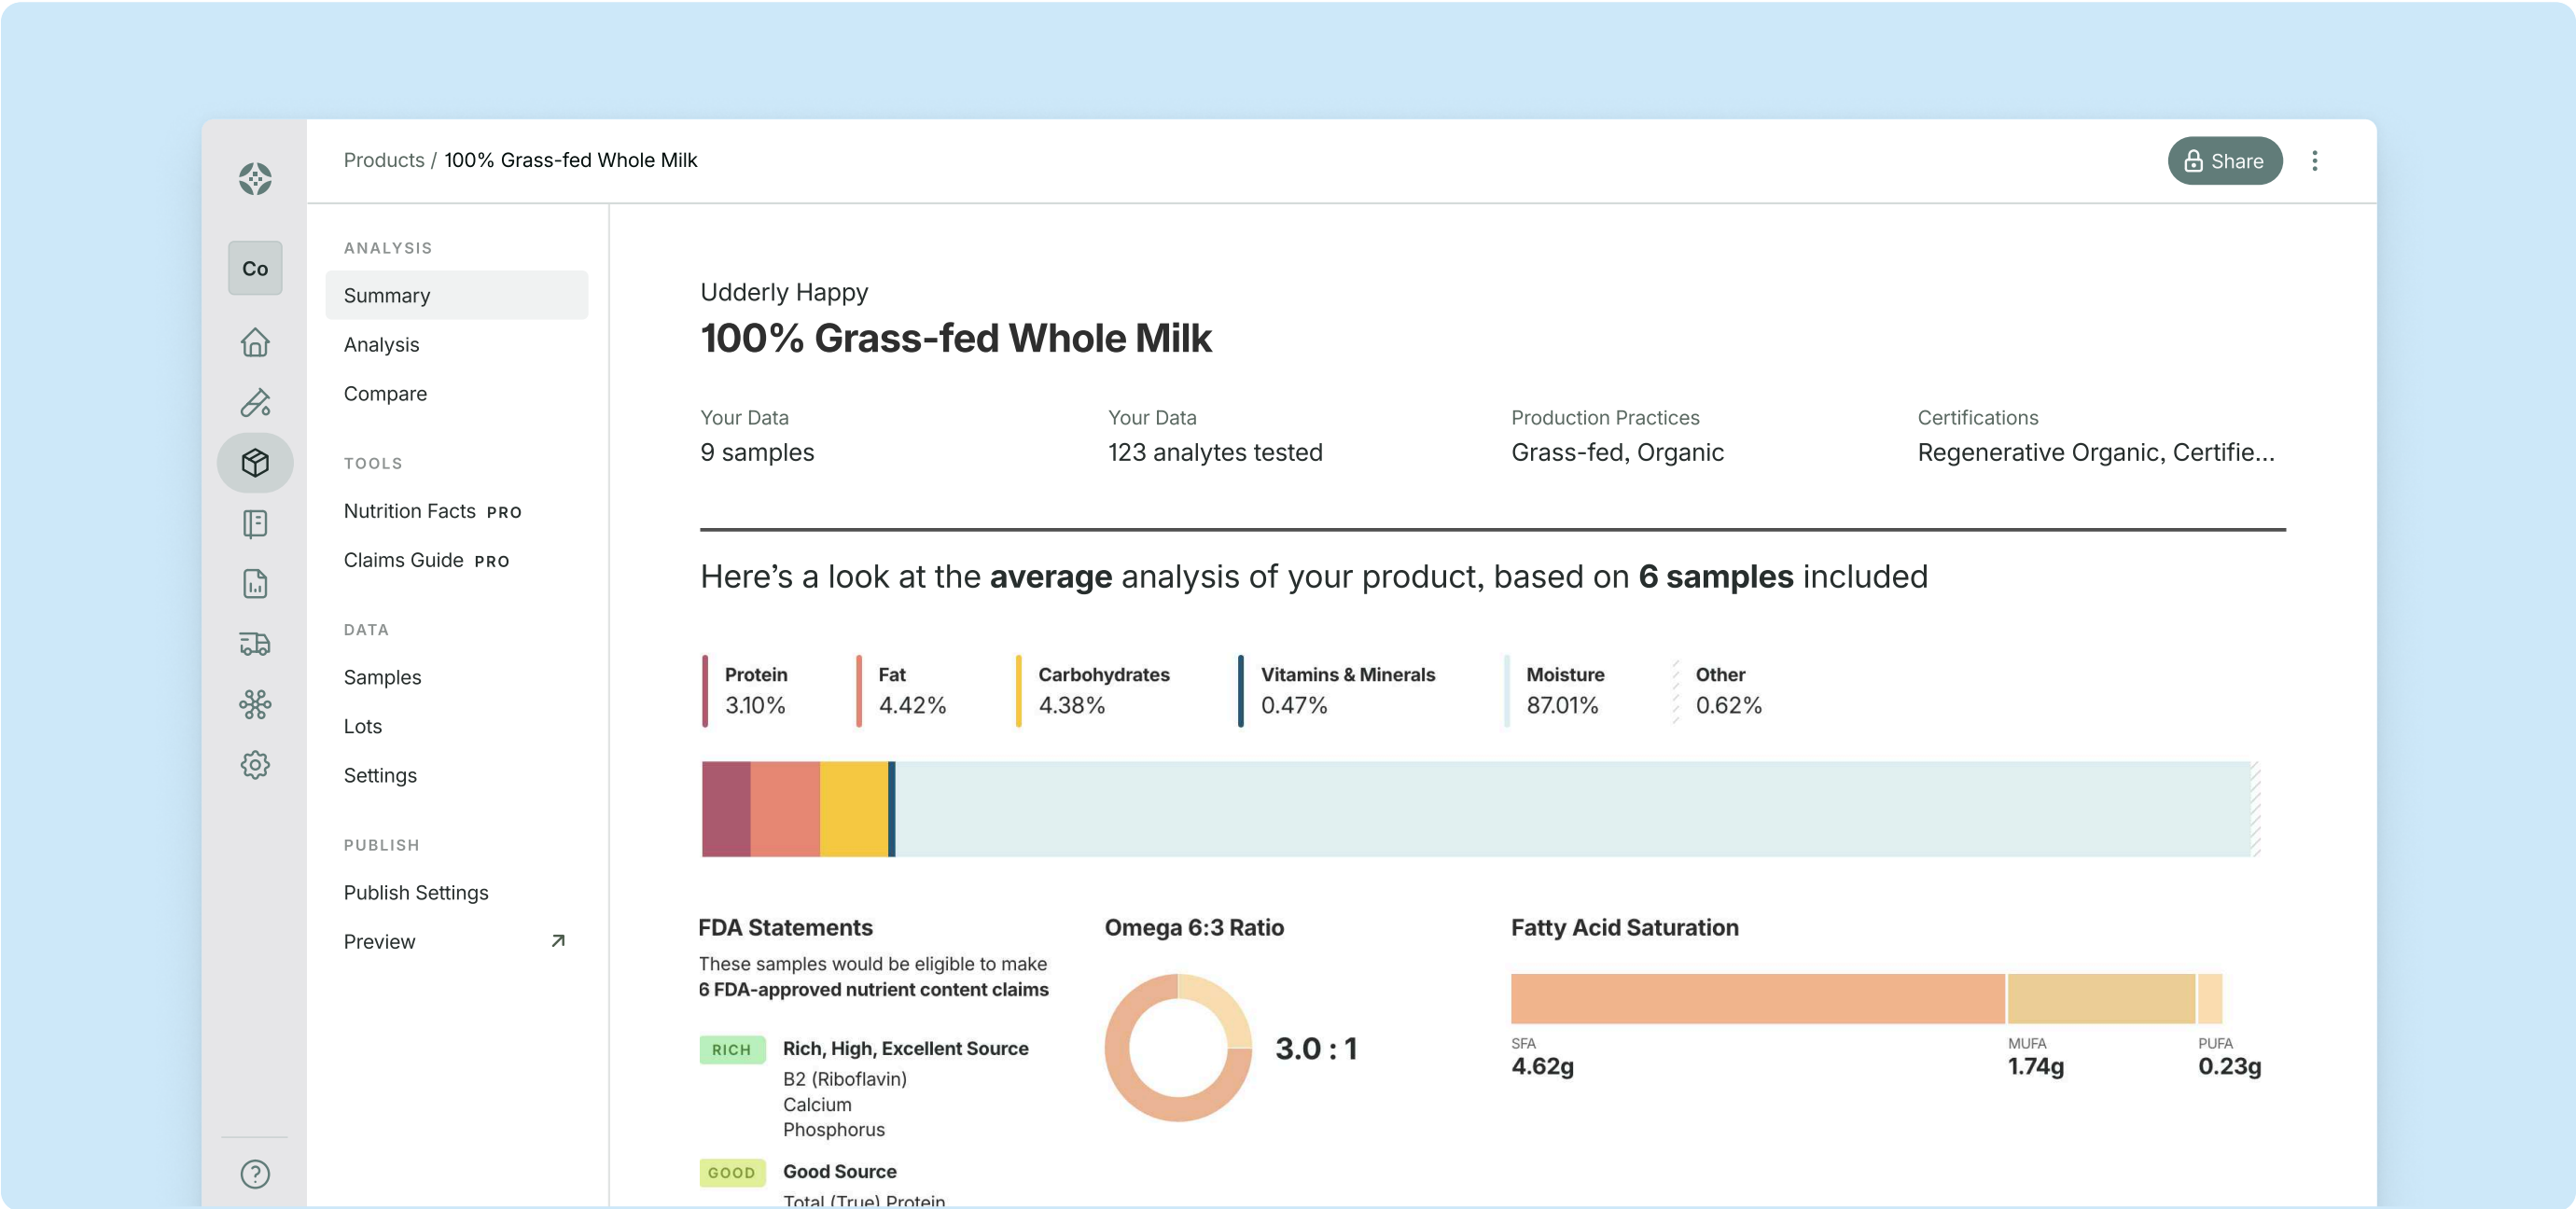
Co

Products / 100% Grass-fed Whole Milk

Share

ANALYSIS
Summary
Analysis
Compare

TOOLS
Nutrition Facts PRO
Claims Guide PRO

DATA
Samples
Lots
Settings

PUBLISH
Publish Settings
Preview

Udderly Happy
100% Grass-fed Whole Milk

Your Data
9 samples

Your Data
123 analytes tested

Production Practices
Grass-fed, Organic

Certifications
Regenerative Organic, Certifie...

Here's a look at the **average** analysis of your product, based on **6 samples** included

Protein
3.10%

Fat
4.42%

Carbohydrates
4.38%

Vitamins & Minerals
0.47%

Moisture
87.01%

Other
0.62%

FDA Statements
These samples would be eligible to make
**6 FDA-approved nutrient content claims**

RICH
Rich, High, Excellent Source
B2 (Riboflavin)
Calcium
Phosphorus

GOOD
Good Source
Total (True) Protein

Omega 6:3 Ratio
3.0 : 1

Fatty Acid Saturation
SFA
4.62g
MUFA
1.74g
PUFA
0.23g